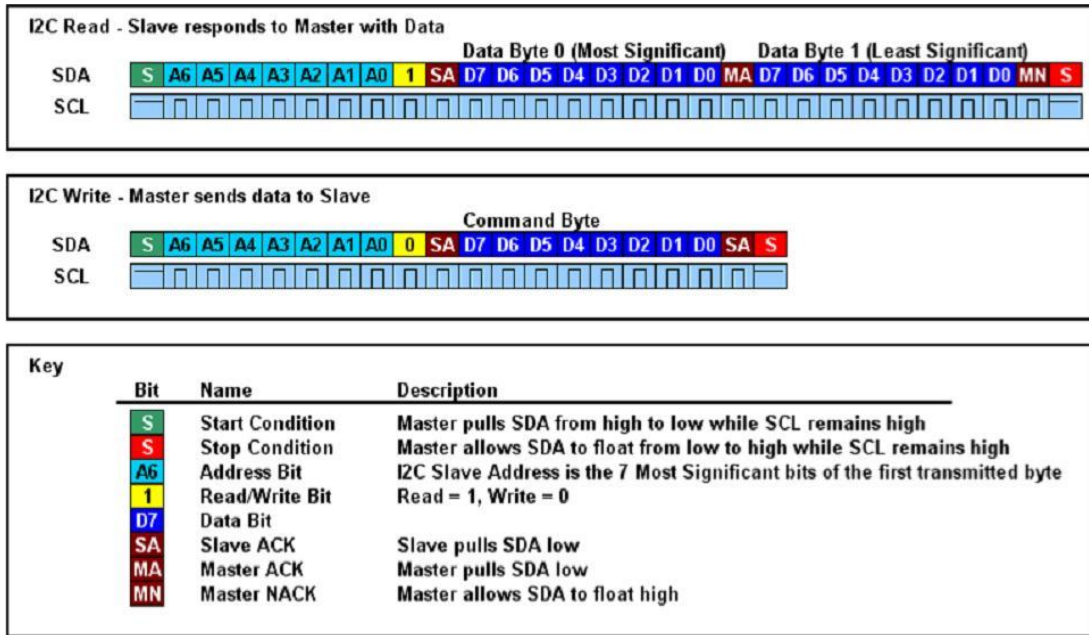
I2C Read - Slave responds to Master with Data

Data Byte 0 (Most Significant) Data Byte 1 (Least Significant)

| SDA | S | A6 | A5 | A4 | A3 | A2 | A1 | A0 | 1 | SA | D7 | D6 | D5 | D4 | D3 | D2 | D1 | D0 | MA | D7 | D6 | D5 | D4 | D3 | D2 | D1 | D0 | MN | S |
|---|---|---|---|---|---|---|---|---|---|---|---|---|---|---|---|---|---|---|---|---|---|---|---|---|---|---|---|---|---|
| SCL | | | | | | | | | | | | | | | | | | | | | | | | | | | | | |

I2C Write - Master sends data to Slave

Command Byte

| SDA | S | A6 | A5 | A4 | A3 | A2 | A1 | A0 | 0 | SA | D7 | D6 | D5 | D4 | D3 | D2 | D1 | D0 | SA | S |
|---|---|---|---|---|---|---|---|---|---|---|---|---|---|---|---|---|---|---|---|---|
| SCL | | | | | | | | | | | | | | | | | | | | |

Key

| Bit | Name | Description |
|---|---|---|
| S | Start Condition | Master pulls SDA from high to low while SCL remains high |
| S | Stop Condition | Master allows SDA to float from low to high while SCL remains high |
| A6 | Address Bit | I2C Slave Address is the 7 Most Significant bits of the first transmitted byte |
| 1 | Read/Write Bit | Read = 1, Write = 0 |
| D7 | Data Bit | |
| SA | Slave ACK | Slave pulls SDA low |
| MA | Master ACK | Master pulls SDA low |
| MN | Master NACK | Master allows SDA to float high |